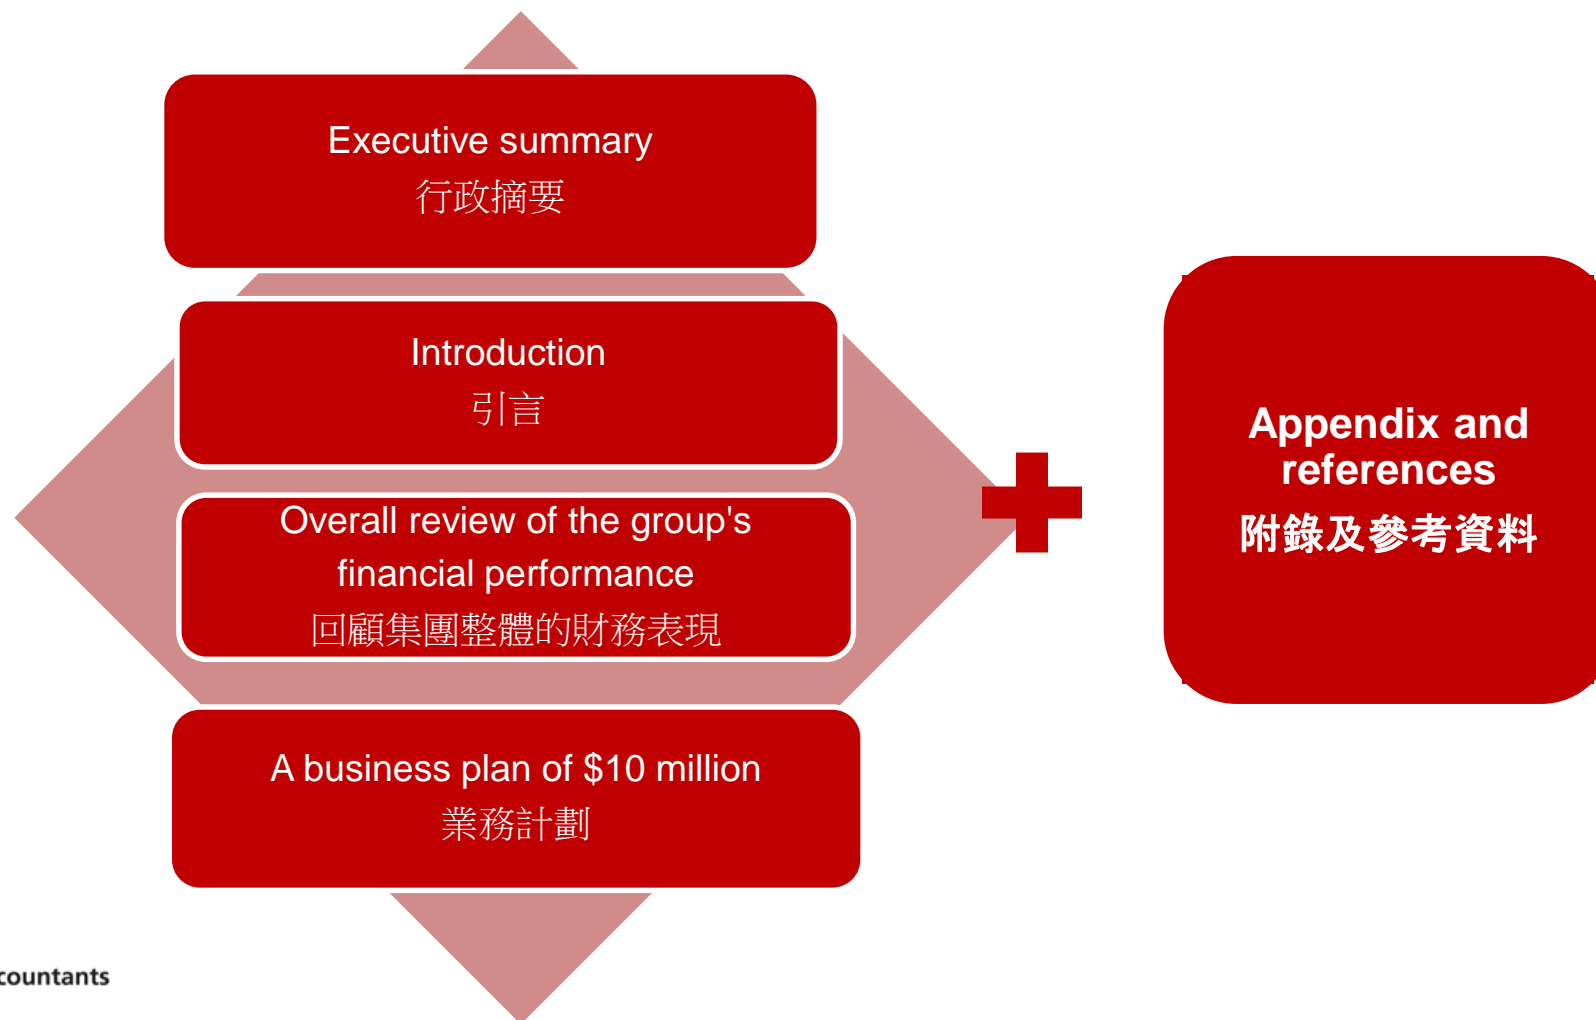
Executive summary
行政摘要

Introduction
引言

Overall review of the group's financial performance
回顧集團整體的財務表現

A business plan of $10 million
業務計劃

Appendix and references
附錄及參考資料

countants